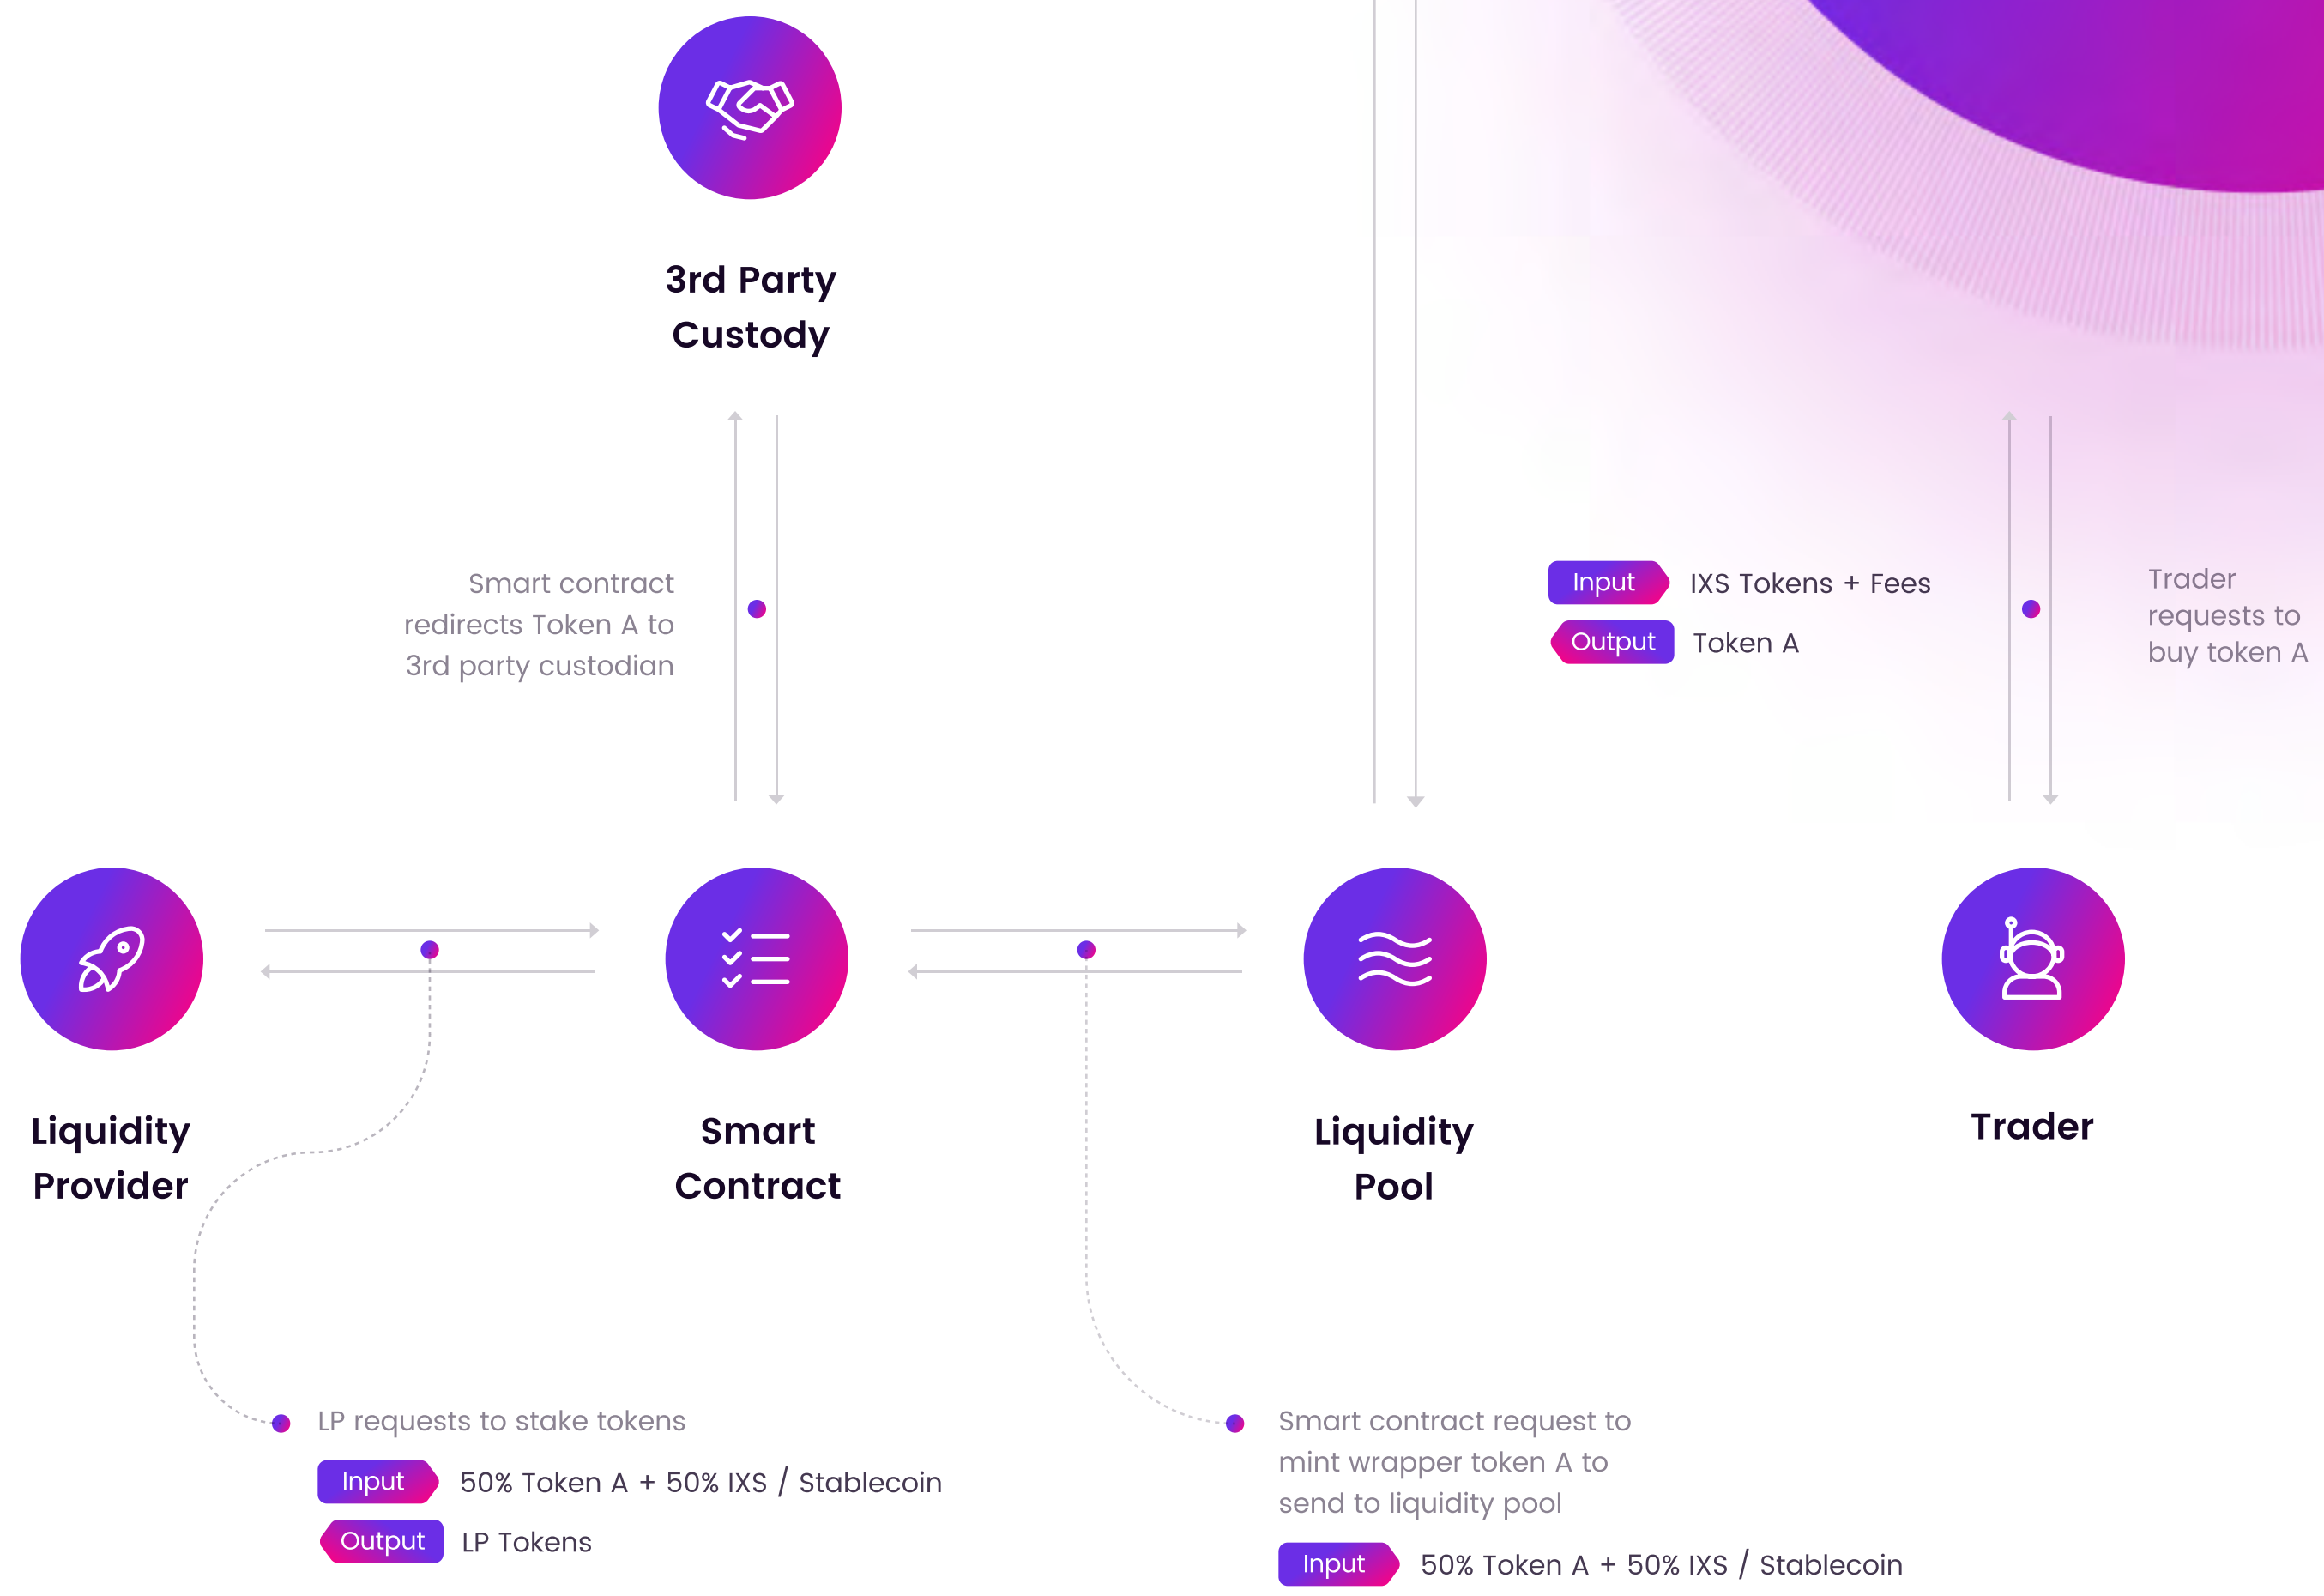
3rd Party Custody

Smart contract redirects Token A to 3rd party custodian

Input IXS Tokens + Fees
Output Token A

Trader requests to buy token A

Liquidity Provider

Smart Contract

Liquidity Pool

Trader

LP requests to stake tokens
Input 50% Token A + 50% IXS / Stablecoin
Output LP Tokens

Smart contract request to mint wrapper token A to send to liquidity pool
Input 50% Token A + 50% IXS / Stablecoin